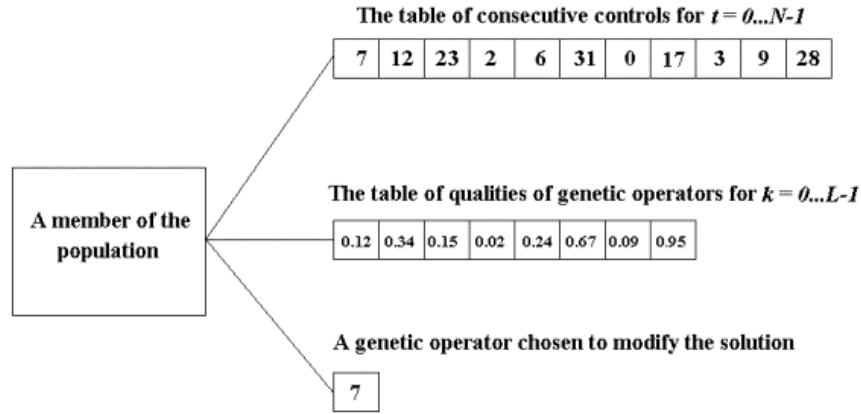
A member of the population

The table of consecutive controls for $t = 0...N-1$

| 7 | 12 | 23 | 2 | 6 | 31 | 0 | 17 | 3 | 9 | 28 |
|---|---|---|---|---|---|---|---|---|---|---|

The table of qualities of genetic operators for $k = 0...L-1$

| 0.12 | 0.34 | 0.15 | 0.02 | 0.24 | 0.67 | 0.09 | 0.95 |
|---|---|---|---|---|---|---|---|

A genetic operator chosen to modify the solution

7